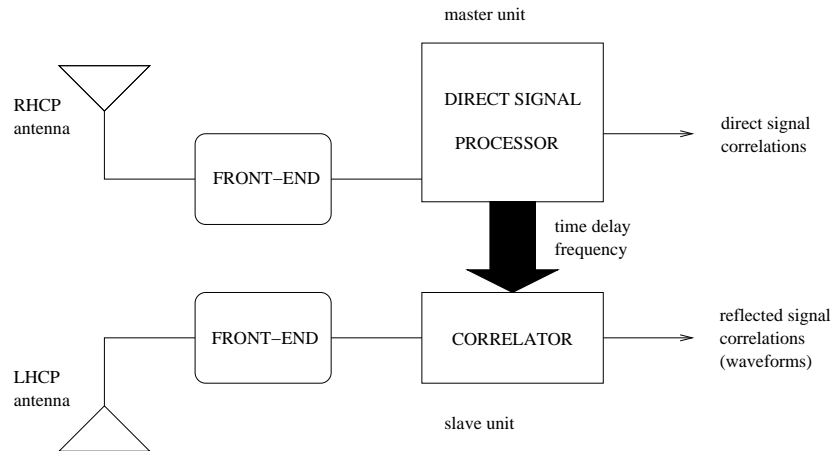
master unit

RHCP antenna

DIRECT SIGNAL PROCESSOR

direct signal correlations

FRONT–END

time delay frequency

FRONT–END

CORRELATOR

reflected signal correlations (waveforms)

LHCP antenna

slave unit